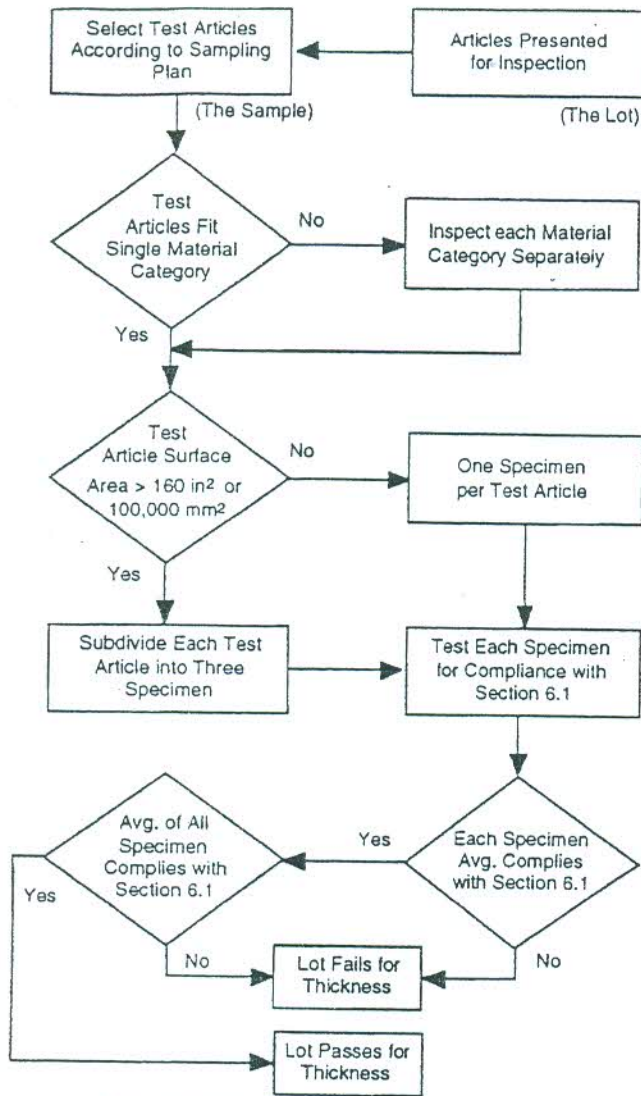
Select Test Articles According to Sampling Plan

Articles Presented for Inspection

(The Sample)

(The Lot)

Test Articles Fit Single Material Category

No

Inspect each Material Category Separately

Yes

Test Article Surface Area > 160 in$^2$ or 100,000 mm$^2$

No

One Specimen per Test Article

Yes

Subdivide Each Test Article into Three Specimen

Test Each Specimen for Compliance with Section 6.1

Avg. of All Specimen Complies with Section 6.1

Yes

Each Specimen Avg. Complies with Section 6.1

Yes

No

Lot Fails for Thickness

No

Lot Passes for Thickness